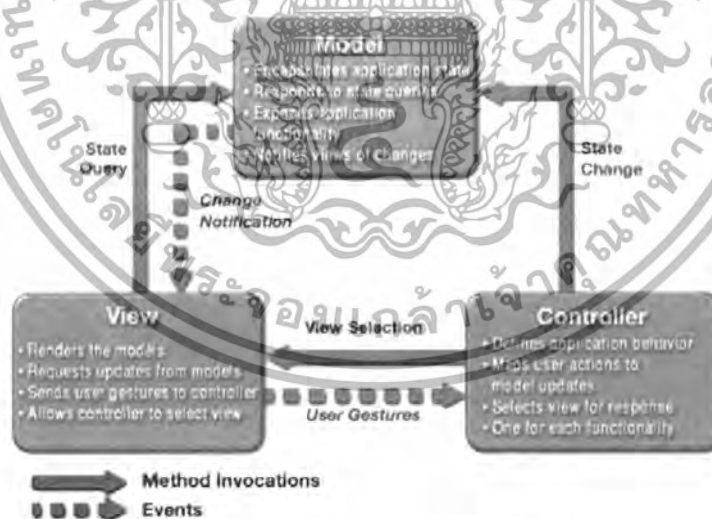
Model
- Encapsulates application state
- Responds to state queries
- Exposes application functionality
- Notifies views of changes

State Query

State Change

Change Notification

View Selection

View
- Renders the models
- Requests updates from models
- Sends user gestures to controller
- Allows controller to select view

User Gestures

Controller
- Defines application behavior
- Maps user actions to model updates
- Selects view for response
- One for each functionality

Method Invocations

Events